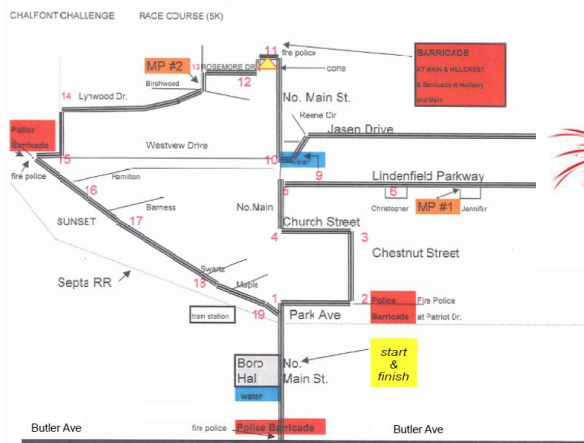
CHALFONT CHALLENGE RACE COURSE (5K)

BARRICADE
AT MAIN & HILLCREST
& Barricade at Hellberg and Main

fire police
11
cone
MP #2
13 ROSEMORE DR
Birchwood
12
14 Lynwood Dr.
No. Main St.
Reene Cir
Jasen Drive
Police Barricade
Westview Drive
15
fire police
10
water
9
Lindenfield Parkway
Hamilton
16
5
6
Christopher
MP #1
Jennifer
SUNSET
Barness
17
No.Main
Church Street
4
3
Chestnut Street
Septa RR
Swartz
18
Maple
1
2
Police Barricade
Fire Police at Patriot Dr.
train station
19
Park Ave
Boro Hal
water
No. Main St.
start & finish
Butler Ave
fire police
Police Barricade
Butler Ave